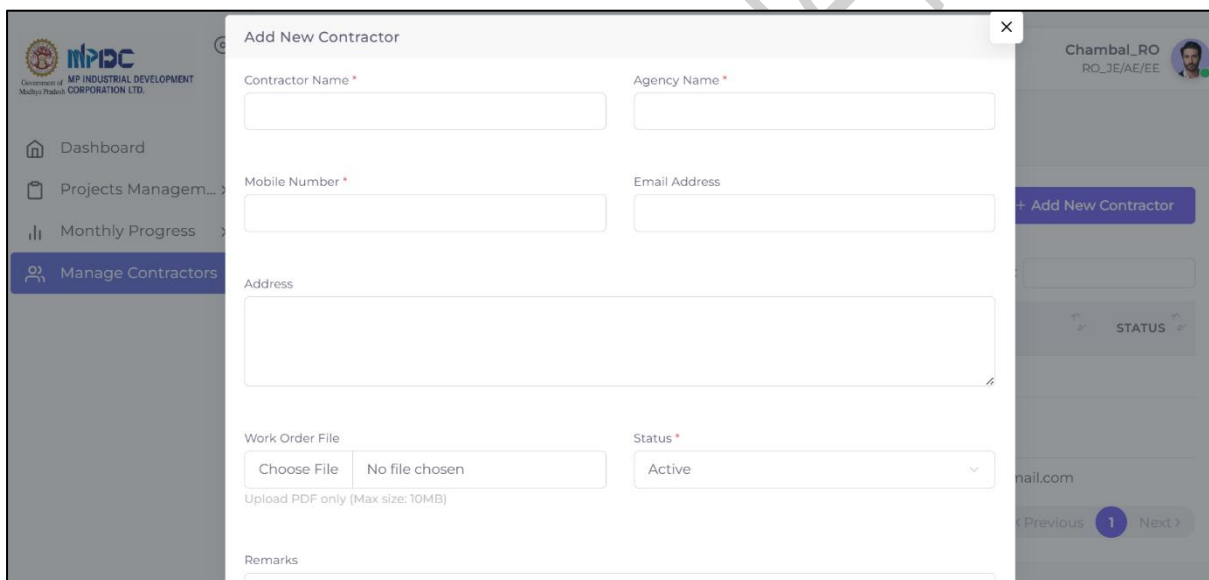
MPIDC
Government of Madhya Pradesh MP INDUSTRIAL DEVELOPMENT CORPORATION LTD.

Dashboard
Projects Managem...
Monthly Progress
Manage Contractors

Add New Contractor

×

Contractor Name *
Agency Name *

Mobile Number *
Email Address

Address

Work Order File
Choose File No file chosen
Upload PDF only (Max size: 10MB)

Status *
Active

Remarks

Chambal_RO
RO_JE/AE/EE

+ Add New Contractor

STATUS

nail.com

‹Previous 1 Next›